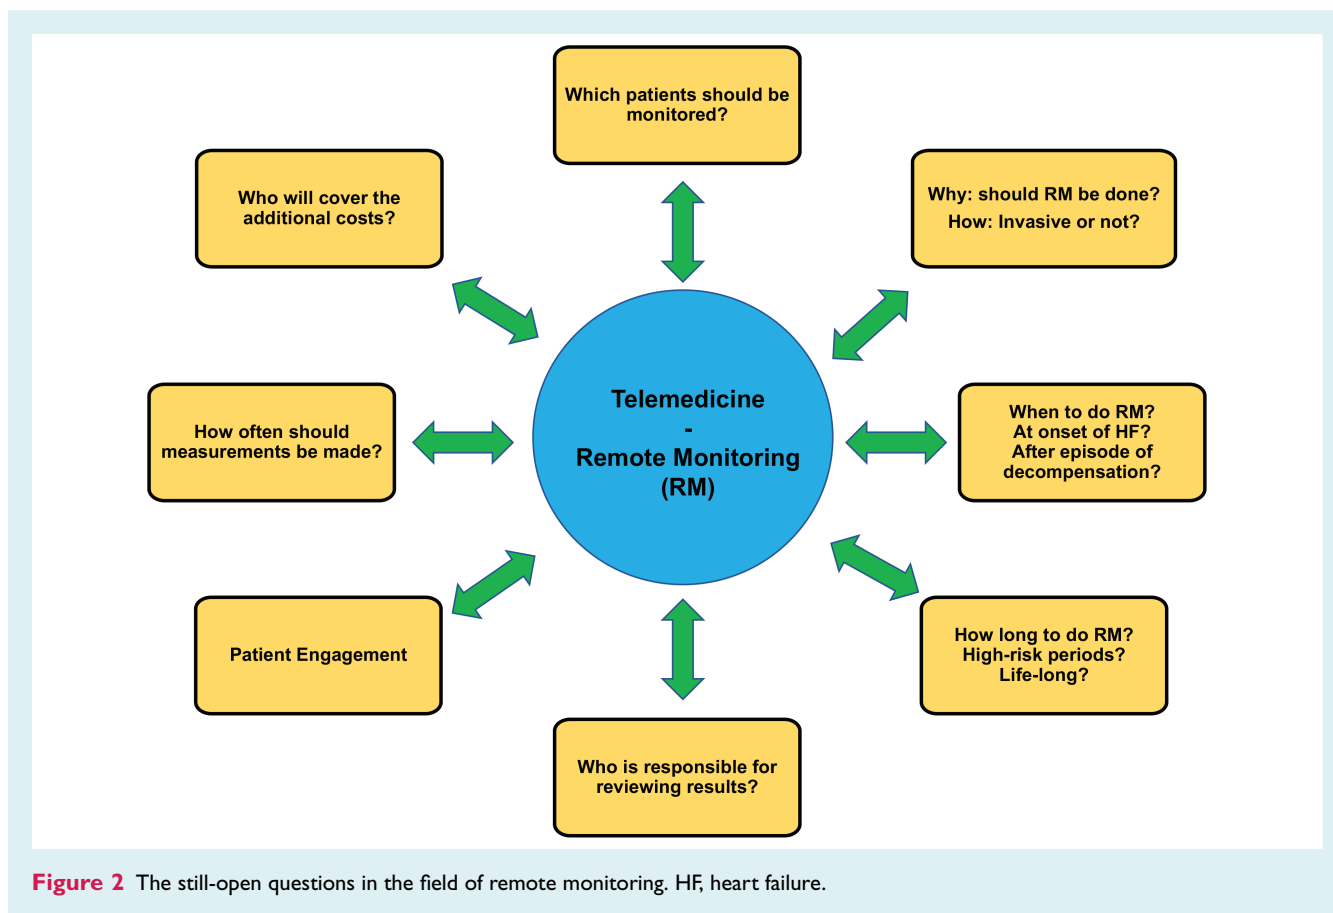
Which patients should be monitored?

Who will cover the additional costs?

Why: should RM be done?
How: Invasive or not?

Telemedicine
-
Remote Monitoring
(RM)

How often should measurements be made?

When to do RM?
At onset of HF?
After episode of decompensation?

Patient Engagement

How long to do RM?
High-risk periods?
Life-long?

Who is responsible for reviewing results?

Figure 2 The still-open questions in the field of remote monitoring. HF, heart failure.